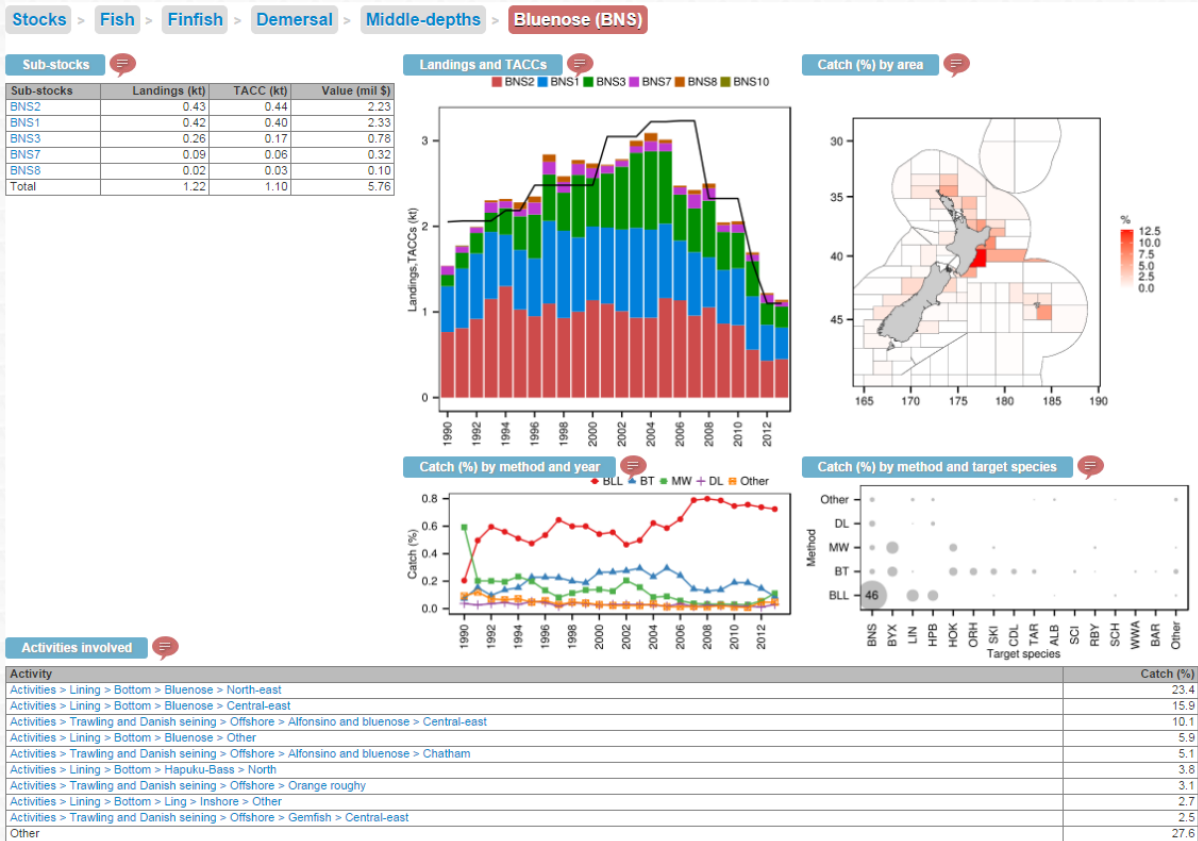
Stocks > Fish > Finfish > Demersal > Middle-depths > Bluenose (BNS)

Sub-stocks

| Sub-stocks | Landings (kt) | TACC (kt) | Value (mil $) |
|---|---|---|---|
| BNS2 | 0.43 | 0.44 | 2.23 |
| BNS1 | 0.42 | 0.40 | 2.33 |
| BNS3 | 0.26 | 0.17 | 0.78 |
| BNS7 | 0.09 | 0.06 | 0.32 |
| BNS8 | 0.02 | 0.03 | 0.10 |
| Total | 1.22 | 1.10 | 5.76 |

Landings and TACCs

BNS2 BNS1 BNS3 BNS7 BNS8 BNS10

Landings,TACCs (kt)

0 1 2 3

1990 1992 1994 1996 1998 2000 2002 2004 2006 2008 2010 2012

Catch (%) by area

30 35 40 45

165 170 175 180 185 190

%
12.5
10.0
7.5
5.0
2.5
0.0

Catch (%) by method and year

BLL BT MW DL Other

Catch (%)

0.0 0.2 0.4 0.6 0.8

1990 1992 1994 1996 1998 2000 2002 2004 2006 2008 2010 2012

Catch (%) by method and target species

Method

Other
DL
MW
BT
BLL

46

BNS BYX LIN HPB HOK ORH SKI CDL TAR ALB SCI RBY SCH WWA BAR Other

Target species

Activities involved

| Activity | Catch (%) |
|---|---|
| Activities > Lining > Bottom > Bluenose > North-east | 23.4 |
| Activities > Lining > Bottom > Bluenose > Central-east | 15.9 |
| Activities > Trawling and Danish seining > Offshore > Alfonsino and bluenose > Central-east | 10.1 |
| Activities > Lining > Bottom > Bluenose > Other | 5.9 |
| Activities > Trawling and Danish seining > Offshore > Alfonsino and bluenose > Chatham | 5.1 |
| Activities > Lining > Bottom > Hapuku-Bass > North | 3.8 |
| Activities > Trawling and Danish seining > Offshore > Orange roughy | 3.1 |
| Activities > Lining > Bottom > Ling > Inshore > Other | 2.7 |
| Activities > Trawling and Danish seining > Offshore > Gemfish > Central-east | 2.5 |
| Other | 27.6 |